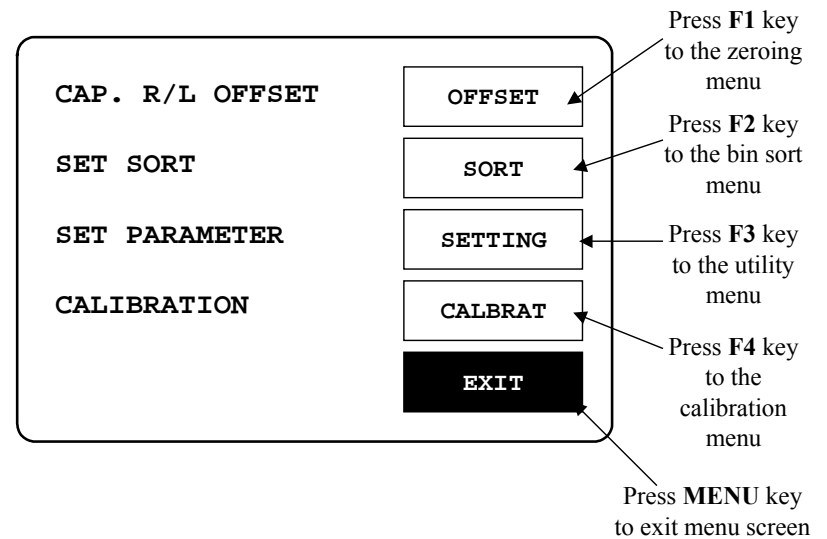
CAP. R/L OFFSET
OFFSET

SET SORT
SORT

SET PARAMETER
SETTING

CALIBRATION
CALBRAT

EXIT

Press **F1** key to the zeroing menu

Press **F2** key to the bin sort menu

Press **F3** key to the utility menu

Press **F4** key to the calibration menu

Press **MENU** key to exit menu screen